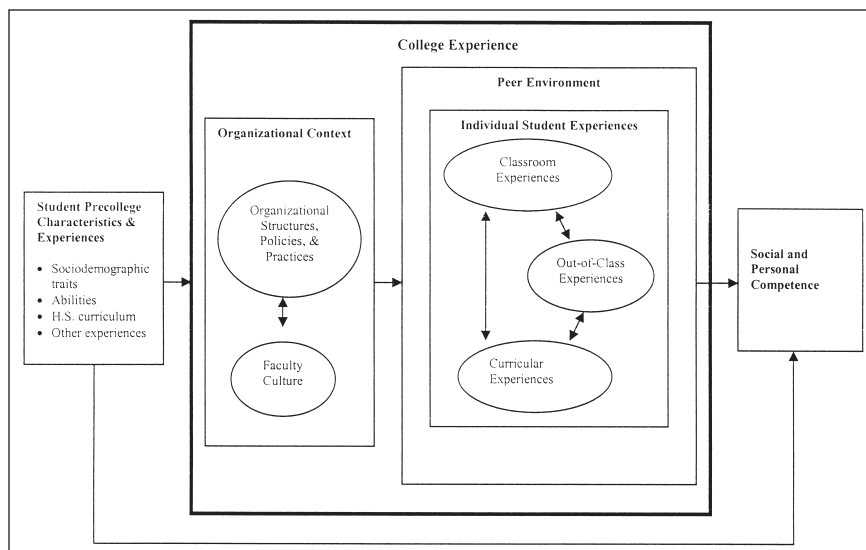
College Experience

Student Precollege Characteristics & Experiences

- Sociodemographic traits
- Abilities
- H.S. curriculum
- Other experiences

Organizational Context

Organizational Structures, Policies, & Practices

Faculty Culture

Peer Environment

Individual Student Experiences

Classroom Experiences

Out-of-Class Experiences

Curricular Experiences

Social and Personal Competence